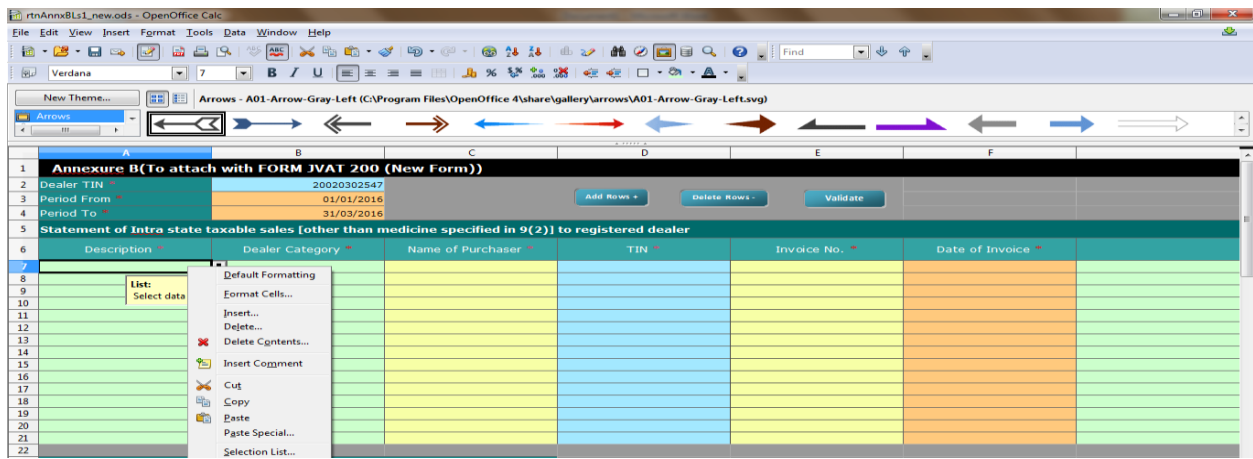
rtnAnnxBLs1_new.ods - OpenOffice Calc

File Edit View Insert Format Tools Data Window Help

Find

Verdana 7

New Theme... Arrows - A01-Arrow-Gray-Left (C:\Program Files\OpenOffice 4\share\gallery\arrows\A01-Arrow-Gray-Left.svg)

Arrows

| | A | B | C | D | E | F |
|---|---|---|---|---|---|---|
| 1 | Annexure B(To attach with FORM JVAT 200 (New Form)) | | | | | |
| 2 | Dealer TIN * | 20020302547 | | Add Rows + | Delete Rows - | Validate |
| 3 | Period From * | 01/01/2016 | | | | |
| 4 | Period To * | 31/03/2016 | | | | |
| 5 | Statement of Intra state taxable sales [other than medicine specified in 9(2)] to registered dealer | | | | | |
| 6 | Description * | Dealer Category * | Name of Purchaser * | TIN * | Invoice No. * | Date of Invoice * |
| 7 | | | | | | |
| 8 | | | | | | |
| 9 | | | | | | |
| 10 | | | | | | |
| 11 | | | | | | |
| 12 | | | | | | |
| 13 | | | | | | |
| 14 | | | | | | |
| 15 | | | | | | |
| 16 | | | | | | |
| 17 | | | | | | |
| 18 | | | | | | |
| 19 | | | | | | |
| 20 | | | | | | |
| 21 | | | | | | |
| 22 | | | | | | |

List:
Select data

Default Formatting
Format Cells...
Insert...
Delete...
Delete Contents...
Insert Comment
Cut
Copy
Paste
Paste Special...
Selection List...